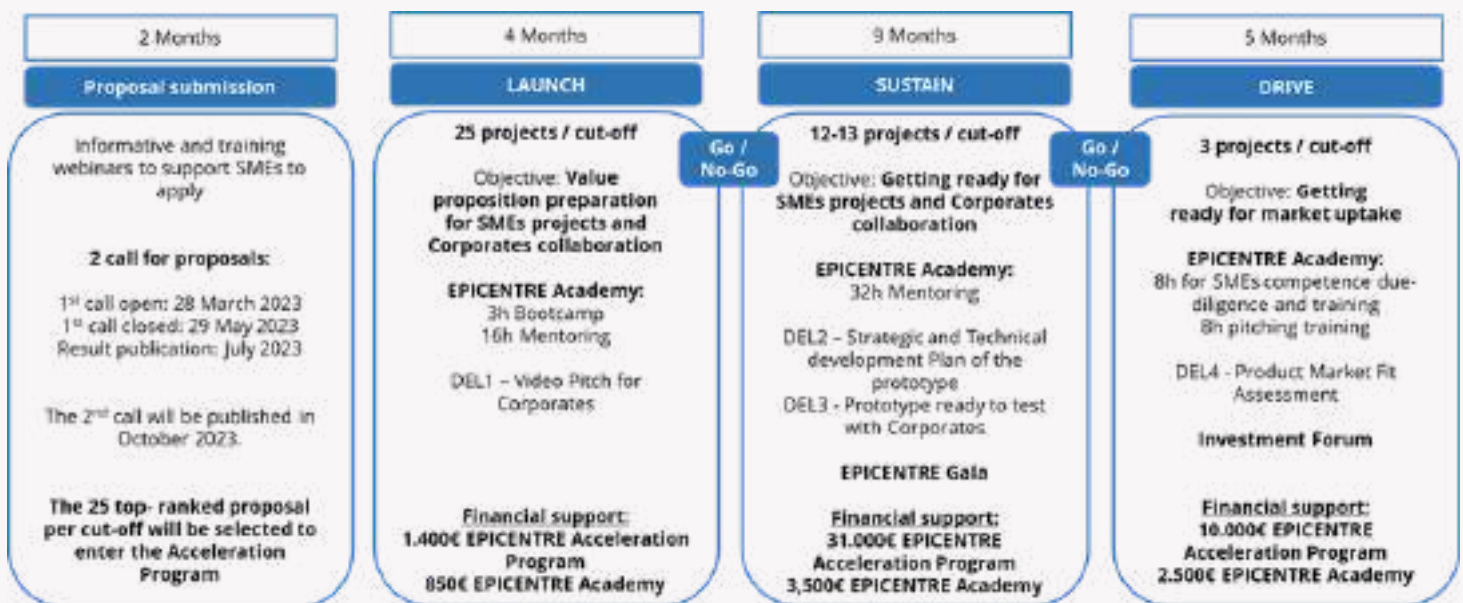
2 Months

Proposal submission

Informative and training webinars to support SMEs to apply

2 call for proposals:

1st call open: 28 March 2023
1st call closed: 29 May 2023
Result publication: July 2023

The 2nd call will be published in October 2023.

The 25 top- ranked proposal per cut-off will be selected to enter the Acceleration Program

4 Months

LAUNCH

25 projects / cut-off

Objective: Value proposition preparation for SMEs projects and Corporates collaboration

EPICENTRE Academy:
3h Bootcamp
16h Mentoring

DEL1 – Video Pitch for Corporates

Financial support:
1.400€ EPICENTRE Acceleration Program
850€ EPICENTRE Academy

Go / No-Go

9 Months

SUSTAIN

12-13 projects / cut-off

Objective: Getting ready for SMEs projects and Corporates collaboration

EPICENTRE Academy:
32h Mentoring

DEL2 – Strategic and Technical development Plan of the prototype
DEL3 - Prototype ready to test with Corporates

EPICENTRE Gala

Financial support:
31.000€ EPICENTRE Acceleration Program
3,500€ EPICENTRE Academy

Go / No-Go

5 Months

DRIVE

3 projects / cut-off

Objective: Getting ready for market uptake

EPICENTRE Academy:
8h for SMEs competence due-diligence and training
8h pitching training

DEL4 - Product Market Fit Assessment

Investment Forum

Financial support:
10.000€ EPICENTRE Acceleration Program
2.500€ EPICENTRE Academy